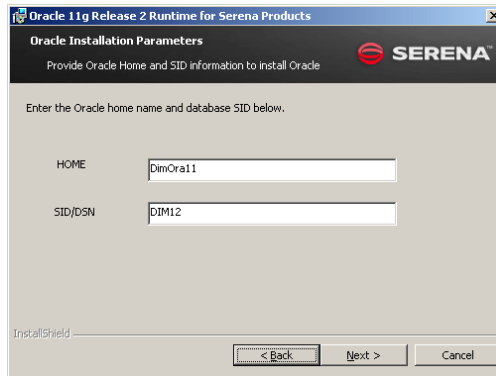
Oracle 11g Release 2 Runtime for Serena Products

Oracle Installation Parameters

Provide Oracle Home and SID information to install Oracle

SERENA

Enter the Oracle home name and database SID below.

HOME

DimOra11

SID/DSN

DIM12

InstallShield

< Back

Next >

Cancel